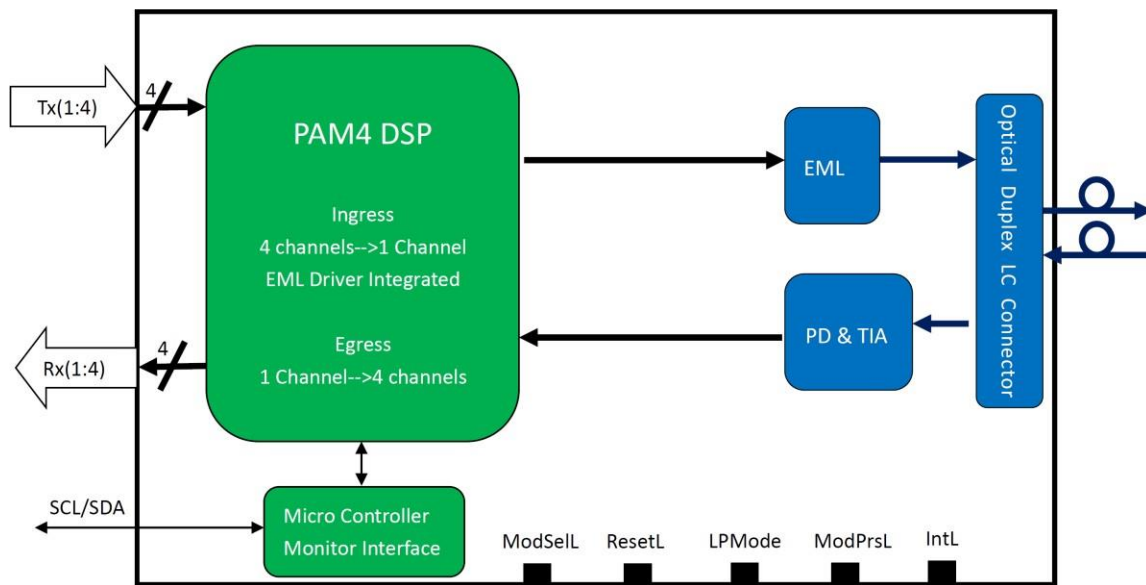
Tx(1:4)

4

PAM4 DSP

Ingress
4 channels-->1 Channel
EML Driver Integrated

Egress
1 Channel-->4 channels

EML

Optical Duplex LC Connector

PD & TIA

Rx(1:4)

4

SCL/SDA

Micro Controller
Monitor Interface

ModSelL

ResetL

LPMode

ModPrsL

IntL